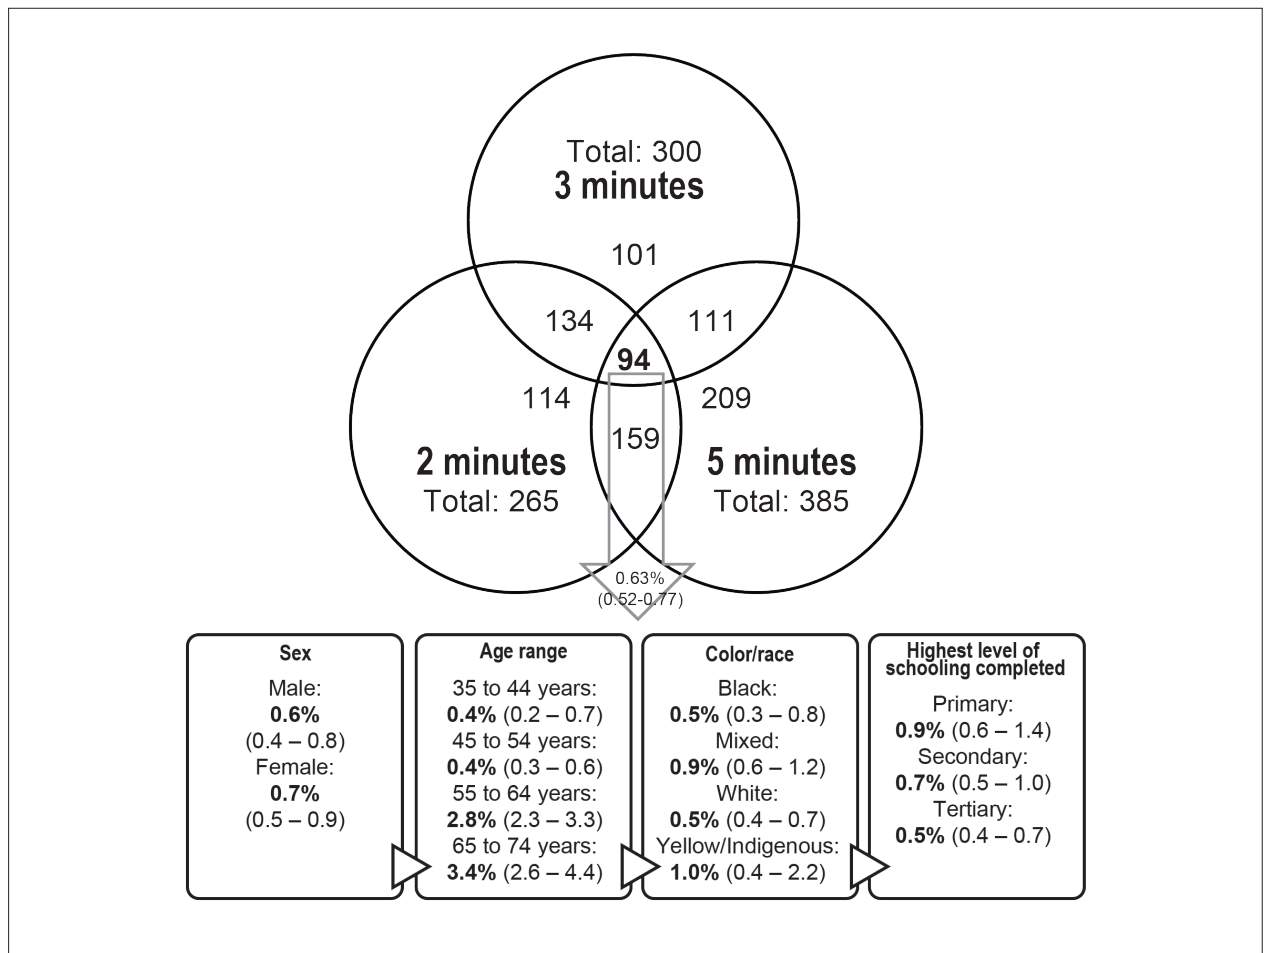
Total: 300
**3 minutes**

101

134

111

**94**

114

209

159

**2 minutes**
Total: 265

**5 minutes**
Total: 385

0.63%
(0.52-0.77)

**Sex**
Male:
**0.6%**
(0.4 – 0.8)
Female:
**0.7%**
(0.5 – 0.9)

**Age range**
35 to 44 years:
**0.4%** (0.2 – 0.7)
45 to 54 years:
**0.4%** (0.3 – 0.6)
55 to 64 years:
**2.8%** (2.3 – 3.3)
65 to 74 years:
**3.4%** (2.6 – 4.4)

**Color/race**
Black:
**0.5%** (0.3 – 0.8)
Mixed:
**0.9%** (0.6 – 1.2)
White:
**0.5%** (0.4 – 0.7)
Yellow/Indigenous:
**1.0%** (0.4 – 2.2)

**Highest level of schooling completed**
Primary:
**0.9%** (0.6 – 1.4)
Secondary:
**0.7%** (0.5 – 1.0)
Tertiary:
**0.5%** (0.4 – 0.7)